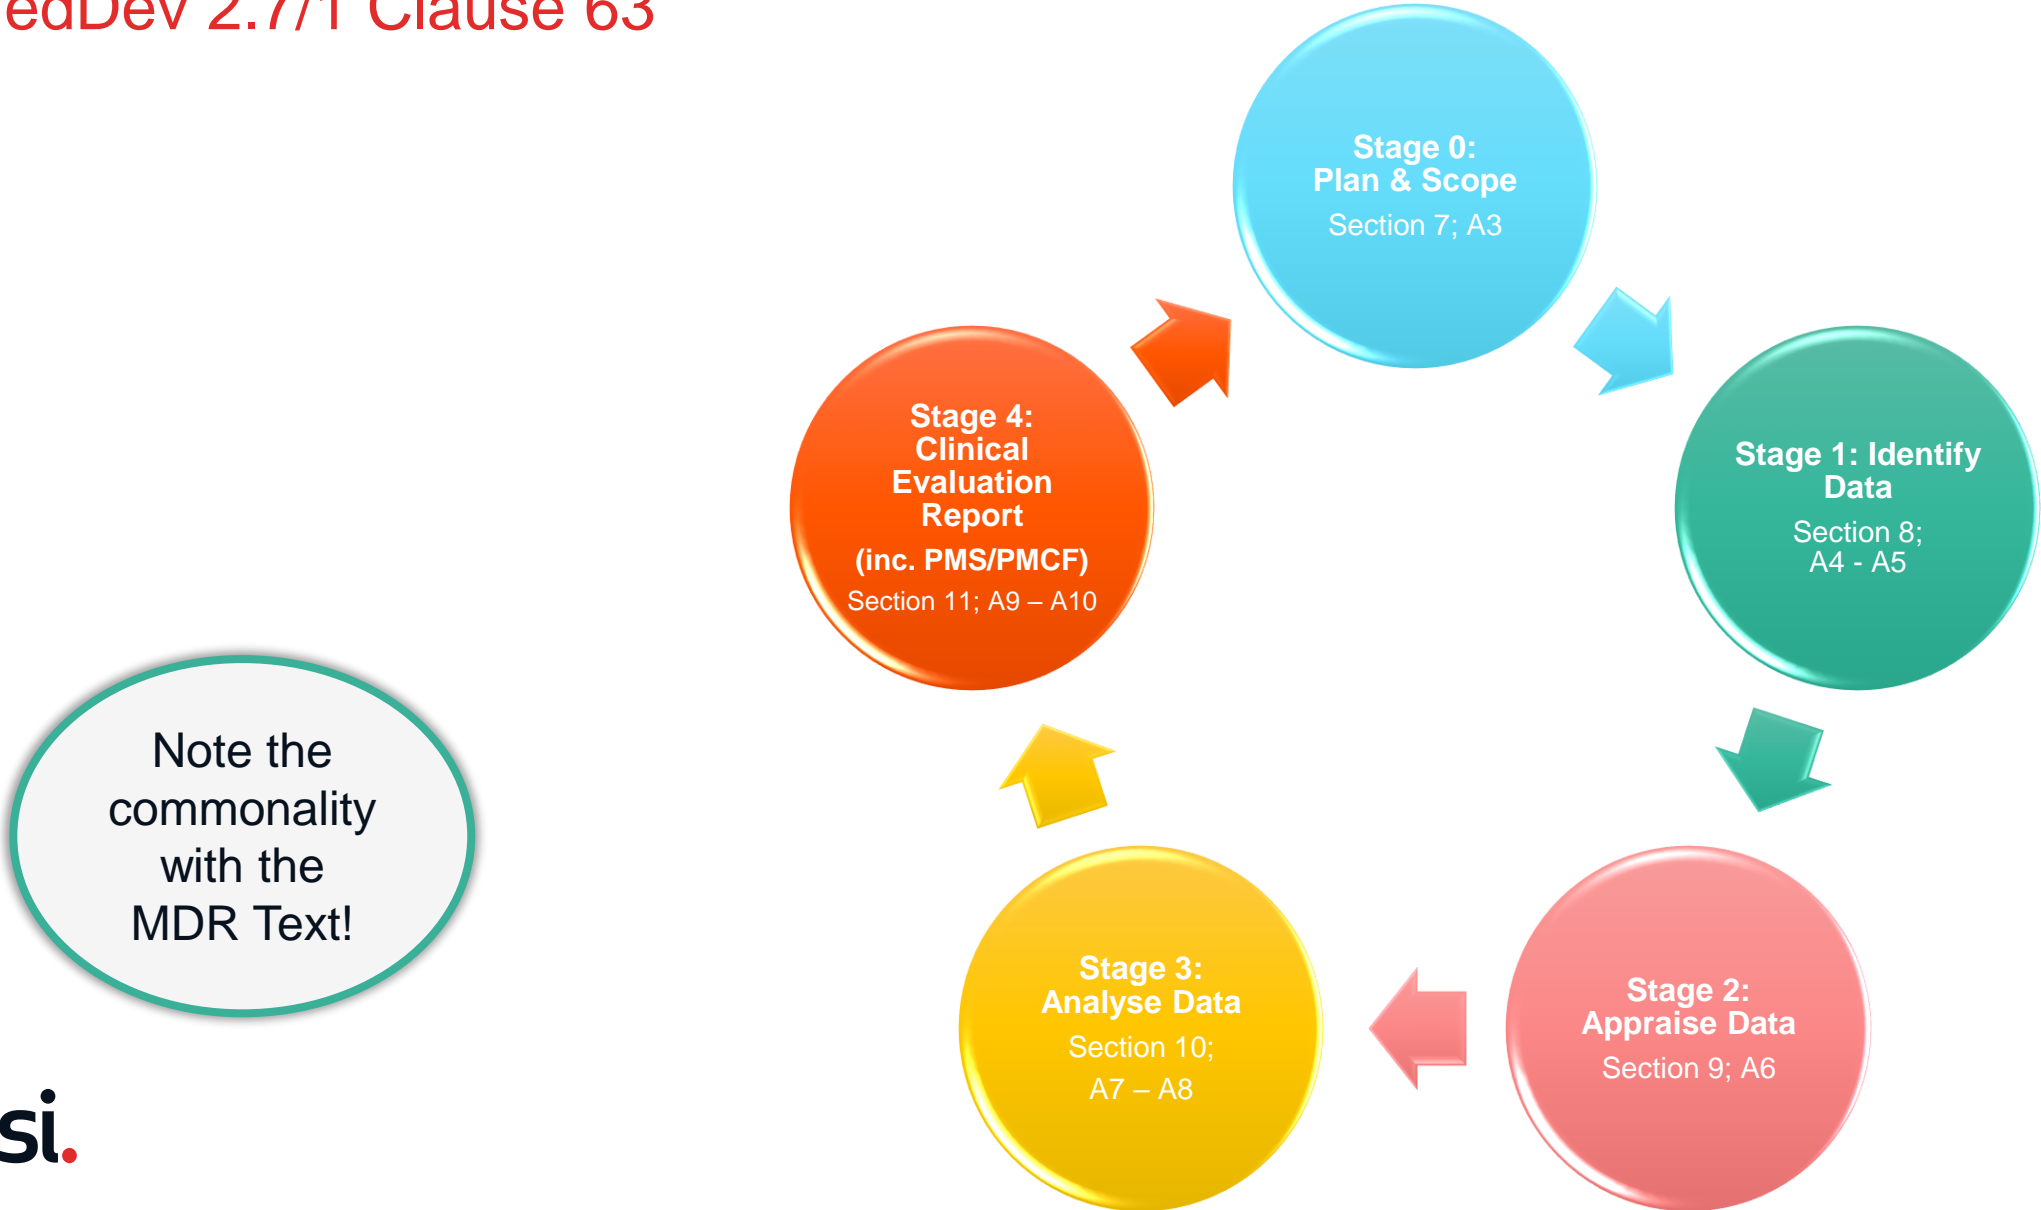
edDev 2.7/1 Clause 63

Stage 0: Plan & Scope
Section 7; A3

Stage 1: Identify Data
Section 8; A4 - A5

Stage 2: Appraise Data
Section 9; A6

Stage 3: Analyse Data
Section 10; A7 – A8

Stage 4: Clinical Evaluation Report
(inc. PMS/PMCF)
Section 11; A9 – A10

Note the commonality with the MDR Text!

si.